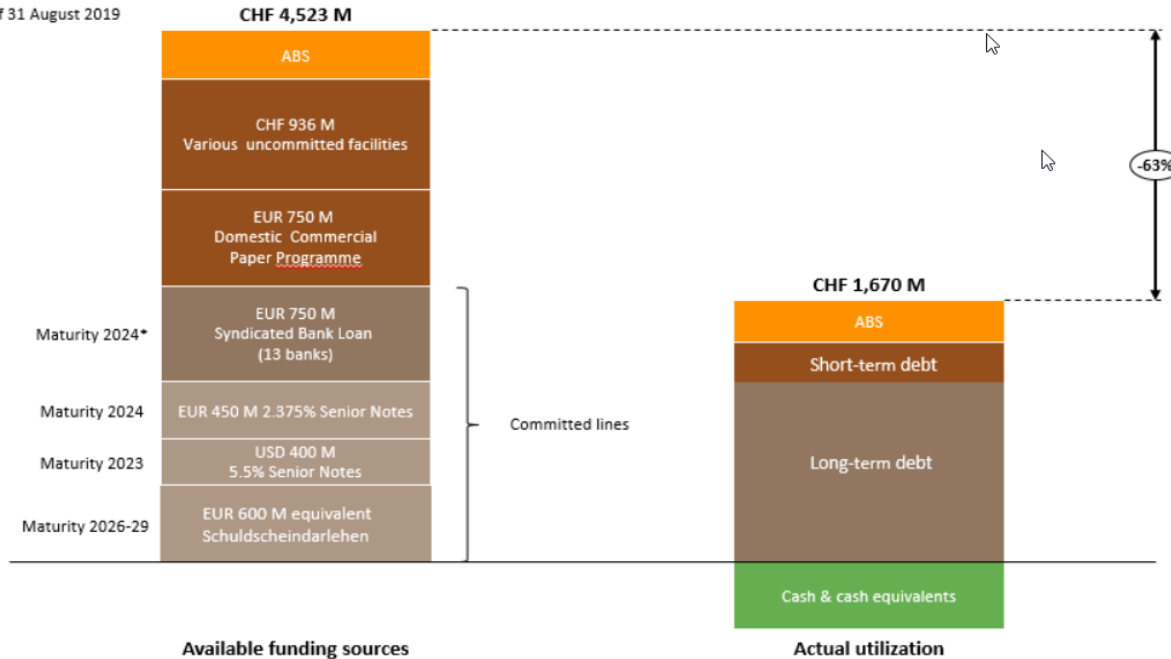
f 31 August 2019

CHF 4,523 M

ABS

CHF 936 M
Various uncommitted facilities

EUR 750 M
Domestic Commercial
Paper Programme

Maturity 2024*

EUR 750 M
Syndicated Bank Loan
(13 banks)

Maturity 2024

EUR 450 M 2.375% Senior Notes

Maturity 2023

USD 400 M
5.5% Senior Notes

Maturity 2026-29

EUR 600 M equivalent
Schuldscheindarlehen

Committed lines

-63%

CHF 1,670 M

ABS

Short-term debt

Long-term debt

Cash & cash equivalents

Available funding sources

Actual utilization